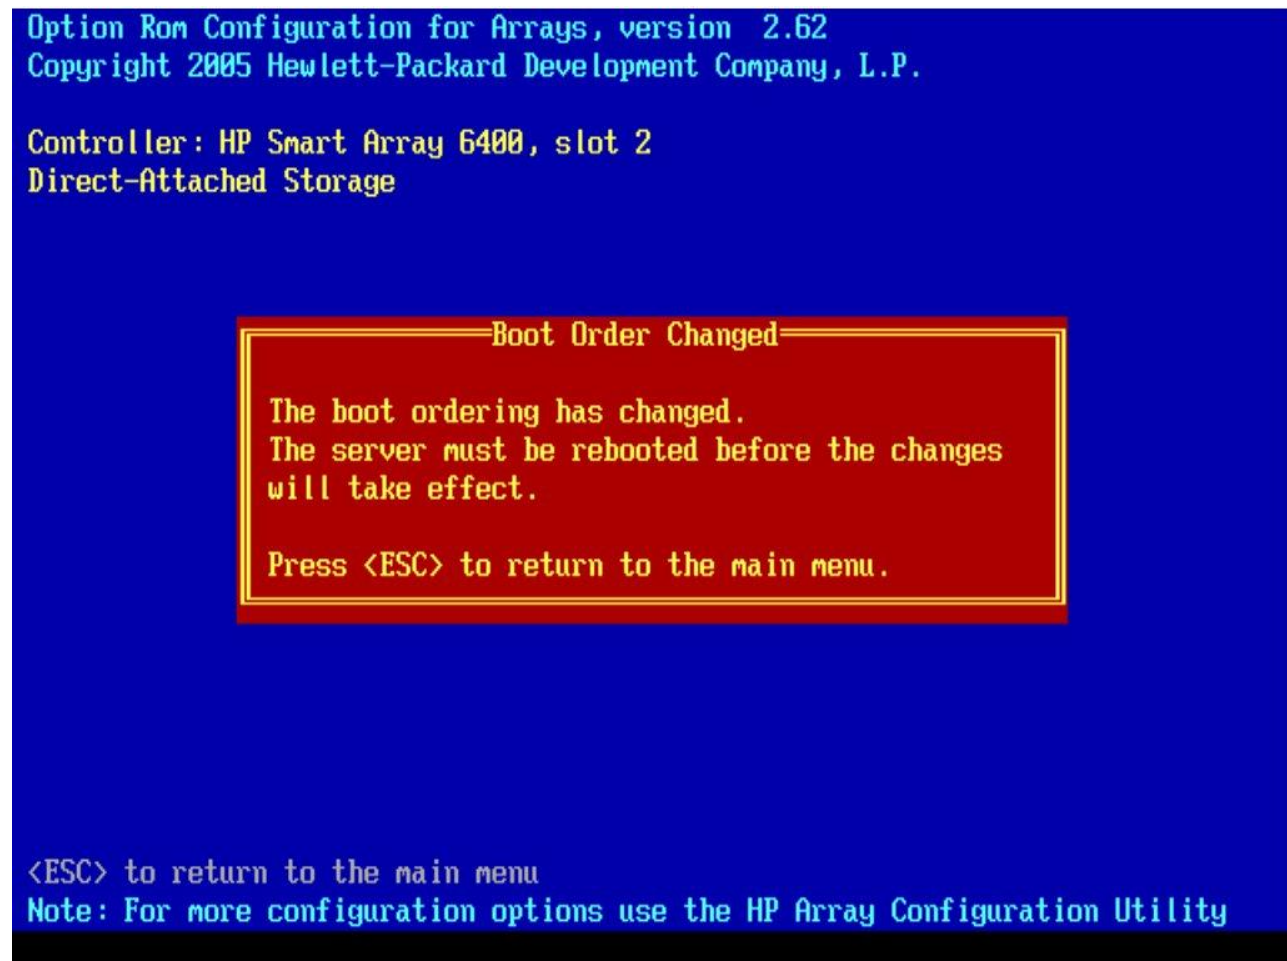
Option Rom Configuration for Arrays, version 2.62
Copyright 2005 Hewlett-Packard Development Company, L.P.

Controller: HP Smart Array 6400, slot 2
Direct-Attached Storage

Boot Order Changed

The boot ordering has changed.
The server must be rebooted before the changes will take effect.

Press <ESC> to return to the main menu.

<ESC> to return to the main menu
Note: For more configuration options use the HP Array Configuration Utility